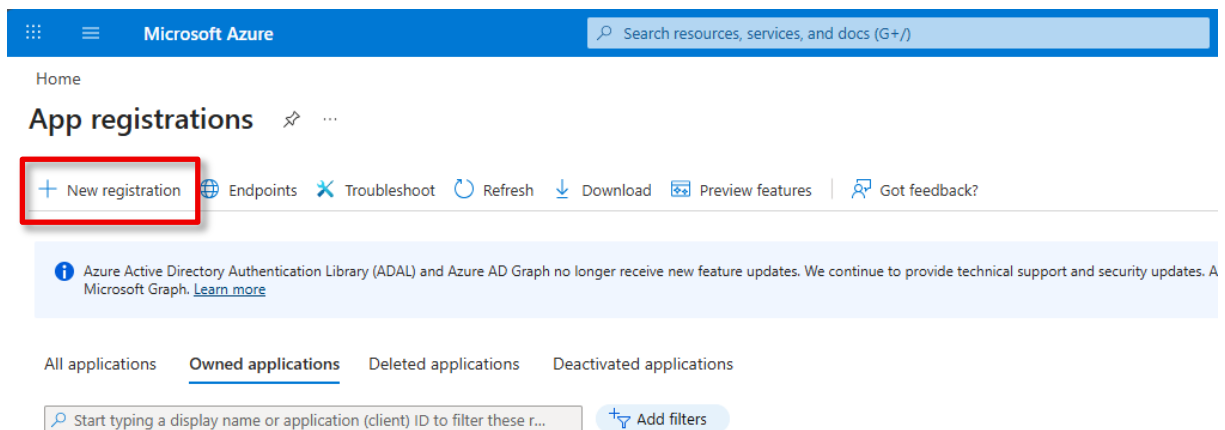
Microsoft Azure

Search resources, services, and docs (G+/)

Home

App registrations

New registration Endpoints Troubleshoot Refresh Download Preview features Got feedback?

Azure Active Directory Authentication Library (ADAL) and Azure AD Graph no longer receive new feature updates. We continue to provide technical support and security updates. A Microsoft Graph. Learn more

All applications Owned applications Deleted applications Deactivated applications

Start typing a display name or application (client) ID to filter these r...

Add filters